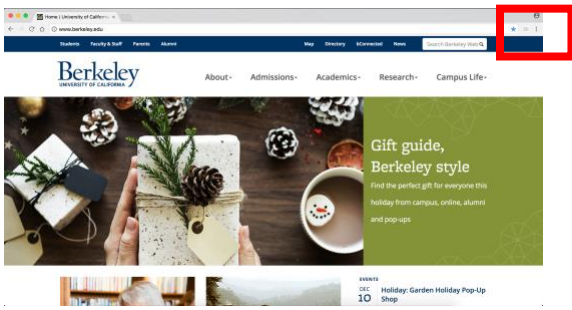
Home | University of Californ ×

www.berkeley.edu

Students Faculty & Staff Parents Alumni

Map Directory bConnected News Search Berkeley Web

Berkeley
UNIVERSITY OF CALIFORNIA

About Admissions Academics Research Campus Life

Gift guide, Berkeley style

Find the perfect gift for everyone this holiday from campus, online, alumni and pop-ups

EVENTS

DEC 10 Holiday: Garden Holiday Pop-Up Shop